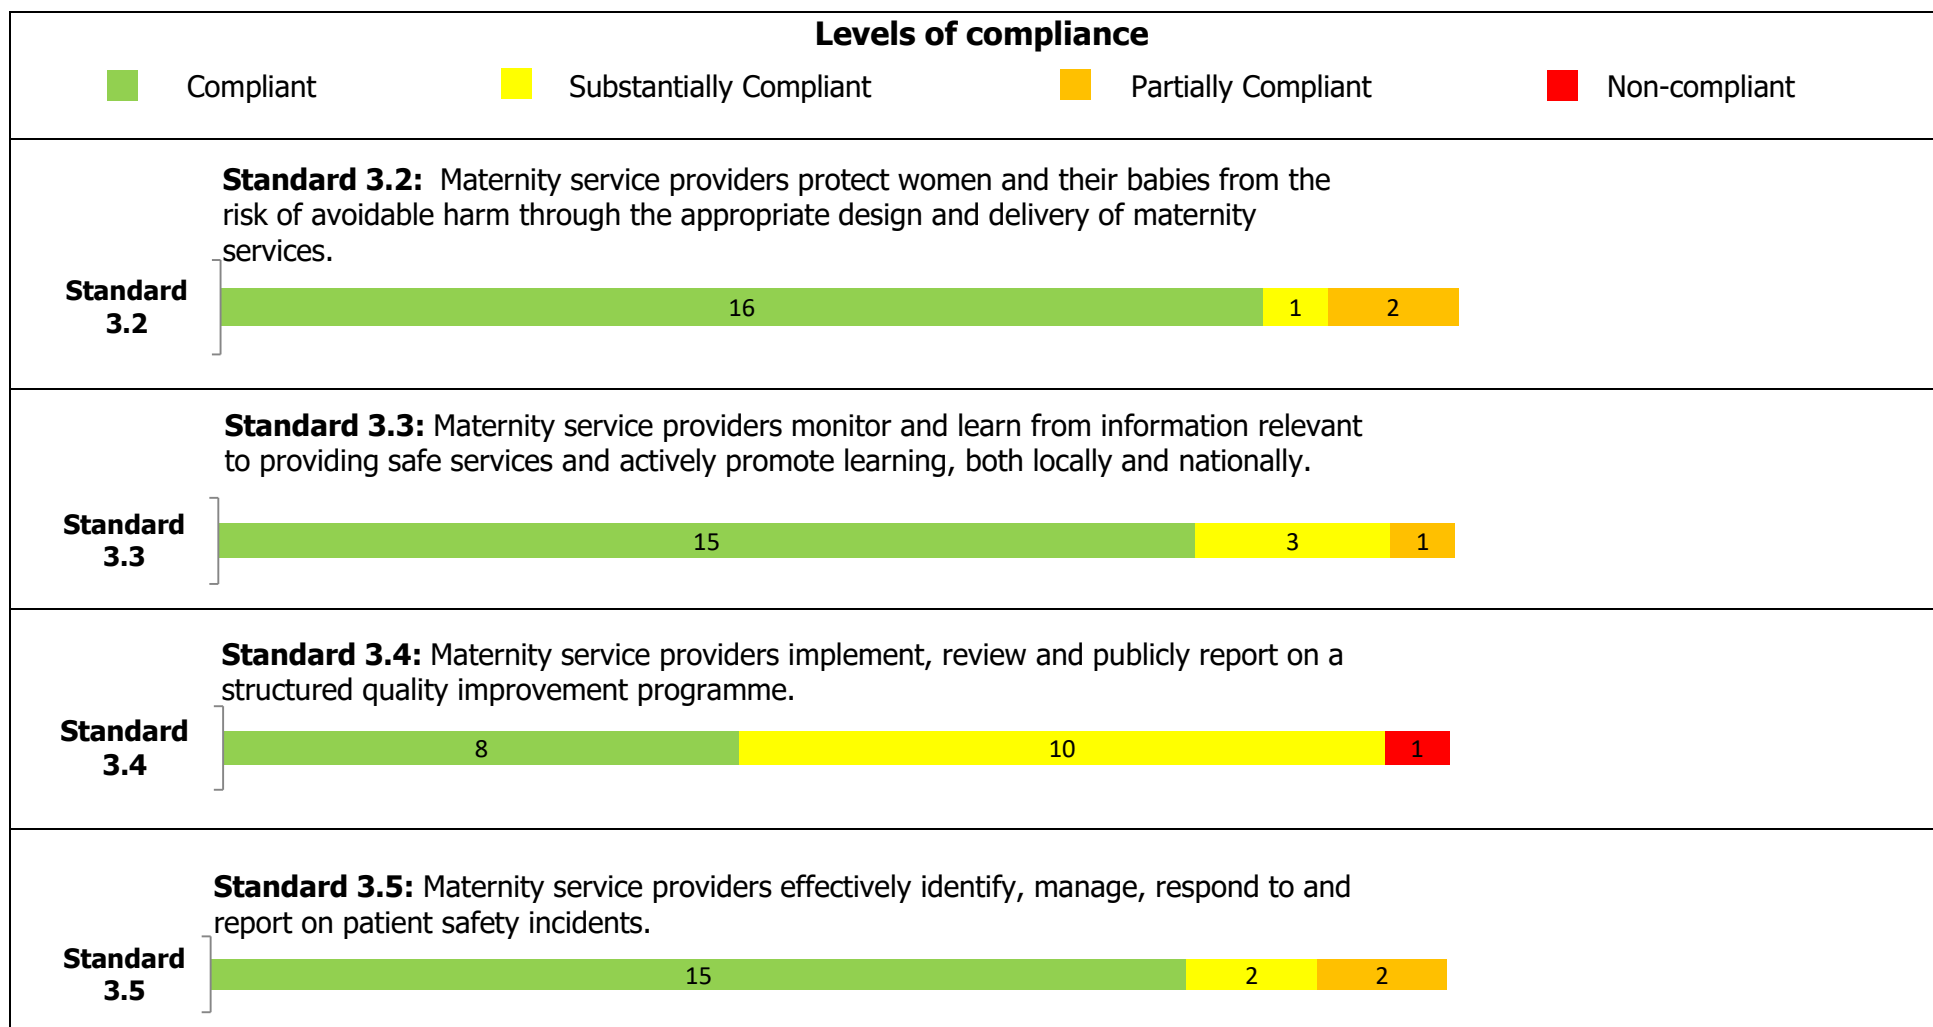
**Levels of compliance**

Compliant Substantially Compliant Partially Compliant Non-compliant

**Standard 3.2:** Maternity service providers protect women and their babies from the risk of avoidable harm through the appropriate design and delivery of maternity services.

Standard 3.2

16 1 2

**Standard 3.3:** Maternity service providers monitor and learn from information relevant to providing safe services and actively promote learning, both locally and nationally.

Standard 3.3

15 3 1

**Standard 3.4:** Maternity service providers implement, review and publicly report on a structured quality improvement programme.

Standard 3.4

8 10 1

**Standard 3.5:** Maternity service providers effectively identify, manage, respond to and report on patient safety incidents.

Standard 3.5

15 2 2